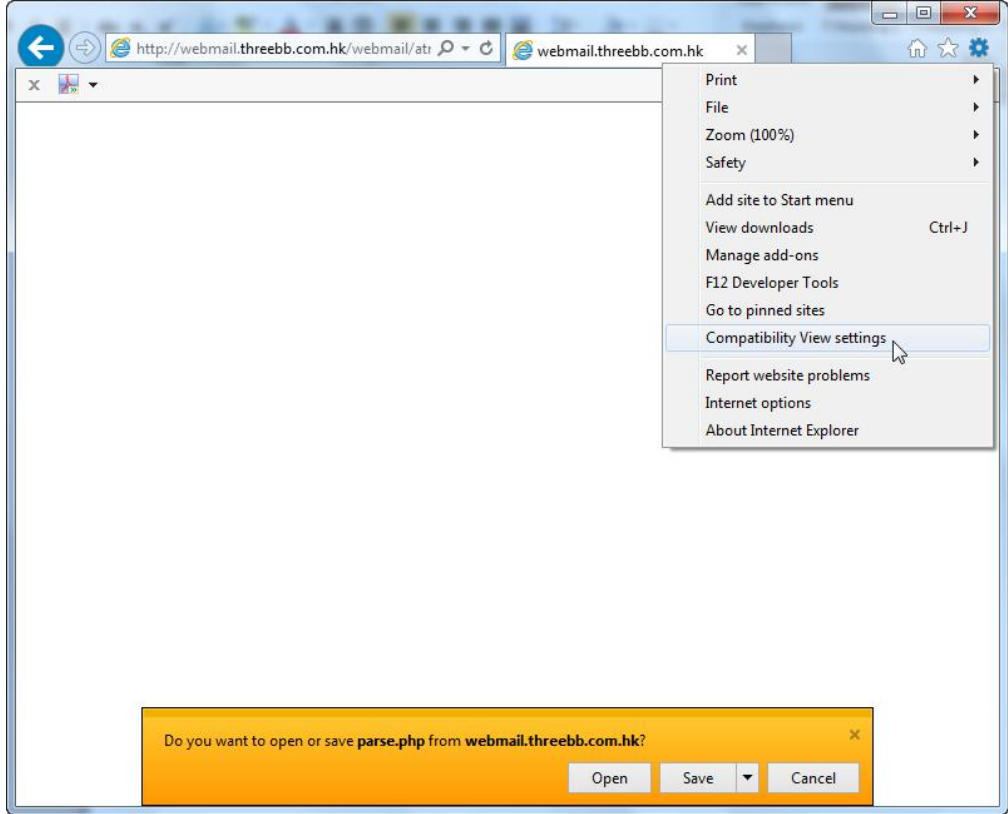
http://webmail.threebb.com.hk/webmail/atr

webmail.threebb.com.hk

Print
File
Zoom (100%)
Safety
Add site to Start menu
View downloads Ctrl+J
Manage add-ons
F12 Developer Tools
Go to pinned sites
Compatibility View settings
Report website problems
Internet options
About Internet Explorer

Do you want to open or save **parse.php** from **webmail.threebb.com.hk**?

Open
Save
Cancel